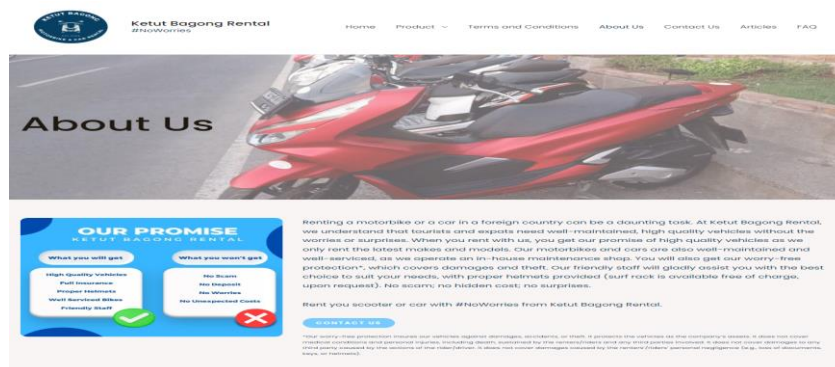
Ketut Bagong
Ketut Bagong Rental
#NoWorries

Home Product Terms and Conditions About Us Contact Us Articles FAQ

About Us

OUR PROMISE
KETUT BAGONG RENTAL

What you will get
High Quality Vehicles
Full Insurance
Proper Helmets
Well Serviced Bikes
Friendly Staff

What you won't get
No Scam
No Deposit
No Worries
No Unexpected Costs

Renting a motorbike or a car in a foreign country can be a daunting task. At Ketut Bagong Rental, we understand that tourists and expats need well-maintained, high quality vehicles without the worries or surprises. When you rent with us, you get our promise of high quality vehicles as we only rent the latest makes and models. Our motorbikes and cars are also well-maintained and well-serviced, as we operate an in-house maintenance shop. You will also get our worry-free protection*, which covers damages and theft. Our friendly staff will gladly assist you with the best choice to suit your needs, with proper helmets provided (surf rack is available free of charge, upon request). No scam; no hidden cost; no surprises.

Rent you scooter or car with #NoWorries from Ketut Bagong Rental.

CONTACT US

*our worry-free protection insures our vehicles against damages, accidents, or theft. It protects the vehicles as the company's assets. It does not cover medical conditions and personal injuries, including death, sustained by the renters/riders and any third parties involved. It does not cover damages to any third party caused by the actions of the rider/driver. It does not cover damages caused by the renters'/riders' personal negligence (e.g., loss of documents, keys, or helmets).